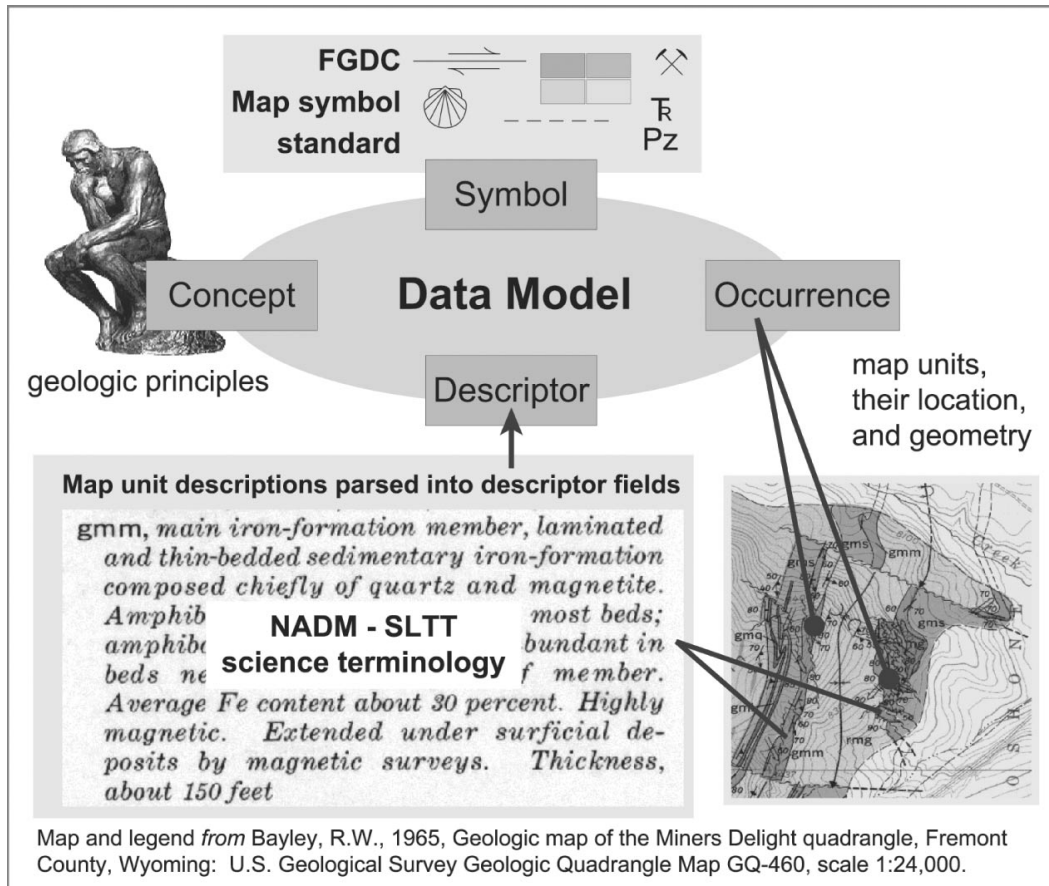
FGDC
Map symbol
standard

Ꞧ
Pz

Symbol

Concept

Data Model

Occurrence

geologic principles

Descriptor

map units, their location, and geometry

Map unit descriptions parsed into descriptor fields

gmm, *main iron-formation member, laminated and thin-bedded sedimentary iron-formation composed chiefly of quartz and magnetite. Amphib* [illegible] *most beds; amphibo* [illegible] *bundant in beds ne* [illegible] *f member. Average Fe content about 30 percent. Highly magnetic. Extended under surficial deposits by magnetic surveys. Thickness, about 150 feet*

NADM - SLTT
science terminology

gms
gmm
gms
gmq
gm
gmm
rmg
Creek
50
70
60
80
70
80
70

Map and legend *from* Bayley, R.W., 1965, Geologic map of the Miners Delight quadrangle, Fremont County, Wyoming: U.S. Geological Survey Geologic Quadrangle Map GQ-460, scale 1:24,000.